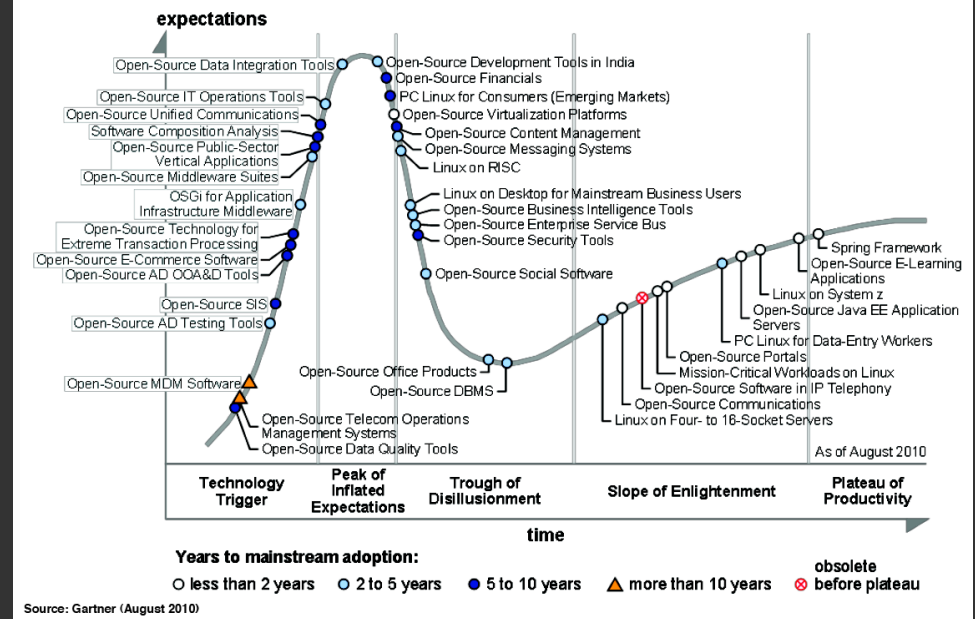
expectations

Open-Source Data Integration Tools
Open-Source IT Operations Tools
Open-Source Unified Communications
Software Composition Analysis
Open-Source Public-Sector Vertical Applications
Open-Source Middleware Suites
OSGi for Application Infrastructure Middleware
Open-Source Technology for Extreme Transaction Processing
Open-Source E-Commerce Software
Open-Source AD OOA&D Tools
Open-Source SIS
Open-Source AD Testing Tools
Open-Source MDM Software
Open-Source Telecom Operations Management Systems
Open-Source Data Quality Tools

Open-Source Development Tools in India
Open-Source Financials
PC Linux for Consumers (Emerging Markets)
Open-Source Virtualization Platforms
Open-Source Content Management
Open-Source Messaging Systems
Linux on RISC
Linux on Desktop for Mainstream Business Users
Open-Source Business Intelligence Tools
Open-Source Enterprise Service Bus
Open-Source Security Tools
Open-Source Social Software
Open-Source Office Products
Open-Source DBMS

Spring Framework
Open-Source E-Learning Applications
Linux on System z
Open-Source Java EE Application Servers
PC Linux for Data-Entry Workers
Open-Source Portals
Mission-Critical Workloads on Linux
Open-Source Software in IP Telephony
Open-Source Communications
Linux on Four- to 16-Socket Servers

As of August 2010

Technology Trigger
Peak of Inflated Expectations
Trough of Disillusionment
Slope of Enlightenment
Plateau of Productivity

time

Years to mainstream adoption:
less than 2 years
2 to 5 years
5 to 10 years
more than 10 years
obsolete before plateau

Source: Gartner (August 2010)